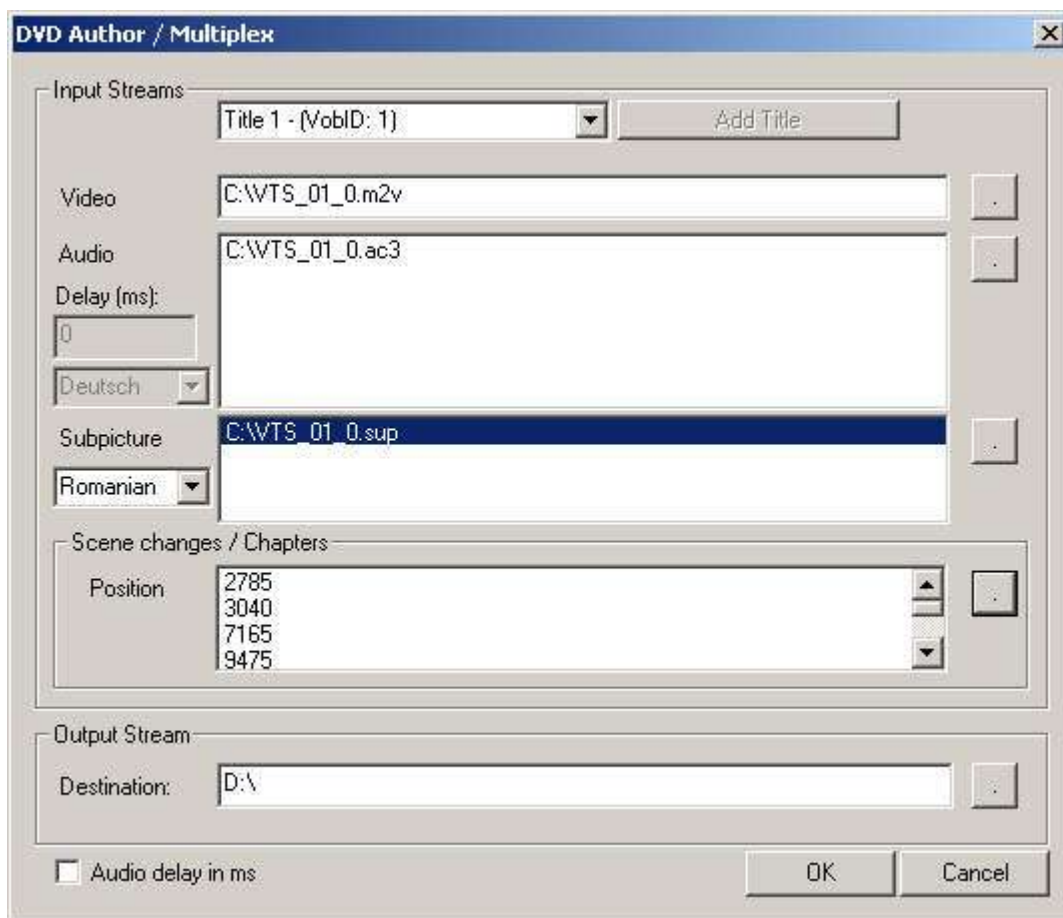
DVD Author / Multiplex

Input Streams

Title 1 - (VobID: 1)

Add Title

Video

C:\VTS_01_0.m2v

Audio

C:\VTS_01_0.ac3

Delay (ms):

0

Deutsch

Subpicture

C:\VTS_01_0.sup

Romanian

Scene changes / Chapters

Position

2785
3040
7165
9475

Output Stream

Destination:

D:\

Audio delay in ms

OK

Cancel